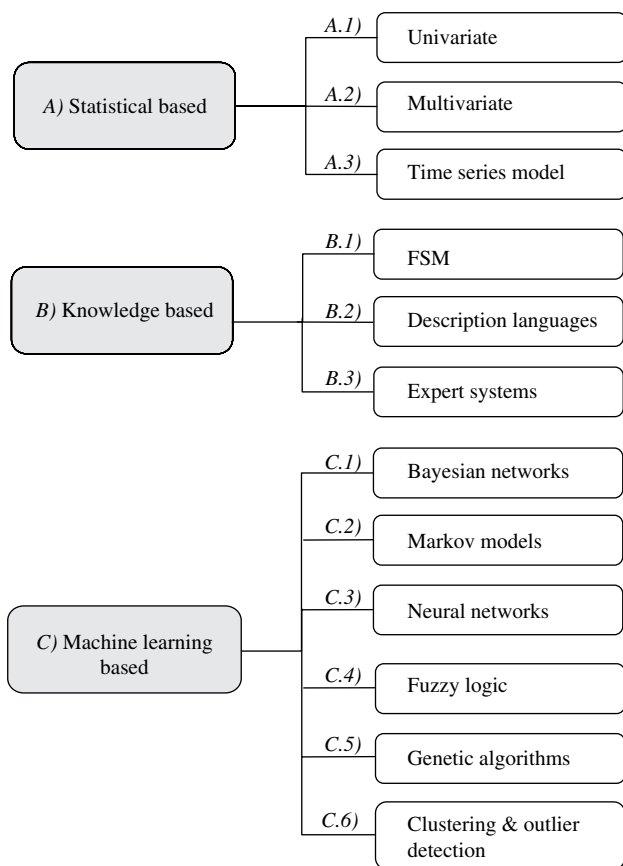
A) Statistical based

A.1) Univariate

A.2) Multivariate

A.3) Time series model

B) Knowledge based

B.1) FSM

B.2) Description languages

B.3) Expert systems

C) Machine learning based

C.1) Bayesian networks

C.2) Markov models

C.3) Neural networks

C.4) Fuzzy logic

C.5) Genetic algorithms

C.6) Clustering & outlier detection